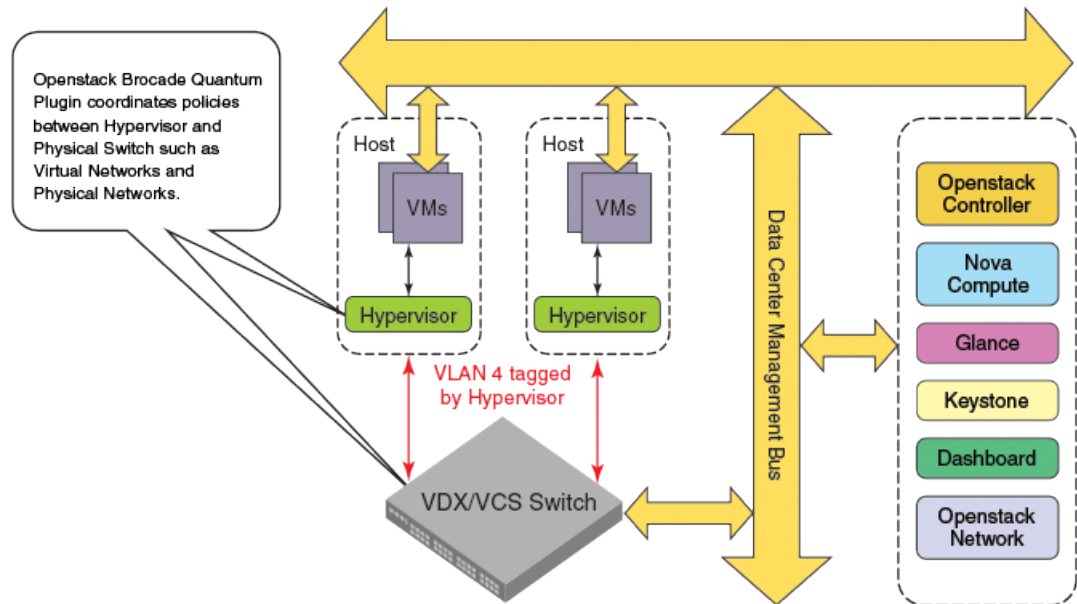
Openstack Brocade Quantum Plugin coordinates policies between Hypervisor and Physical Switch such as Virtual Networks and Physical Networks.

Host

VMs

Hypervisor

Host

VMs

Hypervisor

VLAN 4 tagged by Hypervisor

VDX/VCS Switch

Data Center Management Bus

Openstack Controller

Nova Compute

Glance

Keystone

Dashboard

Openstack Network